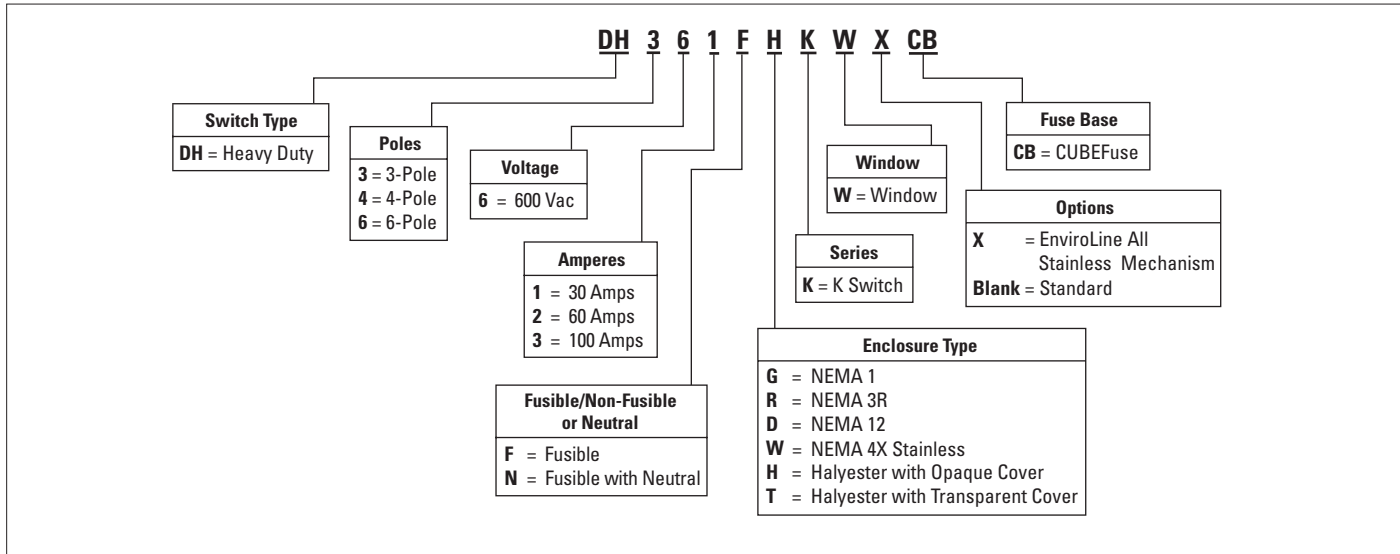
DH 3 6 1 F H K W X CB

Switch Type
DH = Heavy Duty

Poles
3 = 3-Pole
4 = 4-Pole
6 = 6-Pole

Voltage
6 = 600 Vac

Amperes
1 = 30 Amps
2 = 60 Amps
3 = 100 Amps

Fusible/Non-Fusible or Neutral
F = Fusible
N = Fusible with Neutral

Enclosure Type
G = NEMA 1
R = NEMA 3R
D = NEMA 12
W = NEMA 4X Stainless
H = Halyester with Opaque Cover
T = Halyester with Transparent Cover

Series
K = K Switch

Window
W = Window

Options
X = EnviroLine All Stainless Mechanism
Blank = Standard

Fuse Base
CB = CUBEFuse